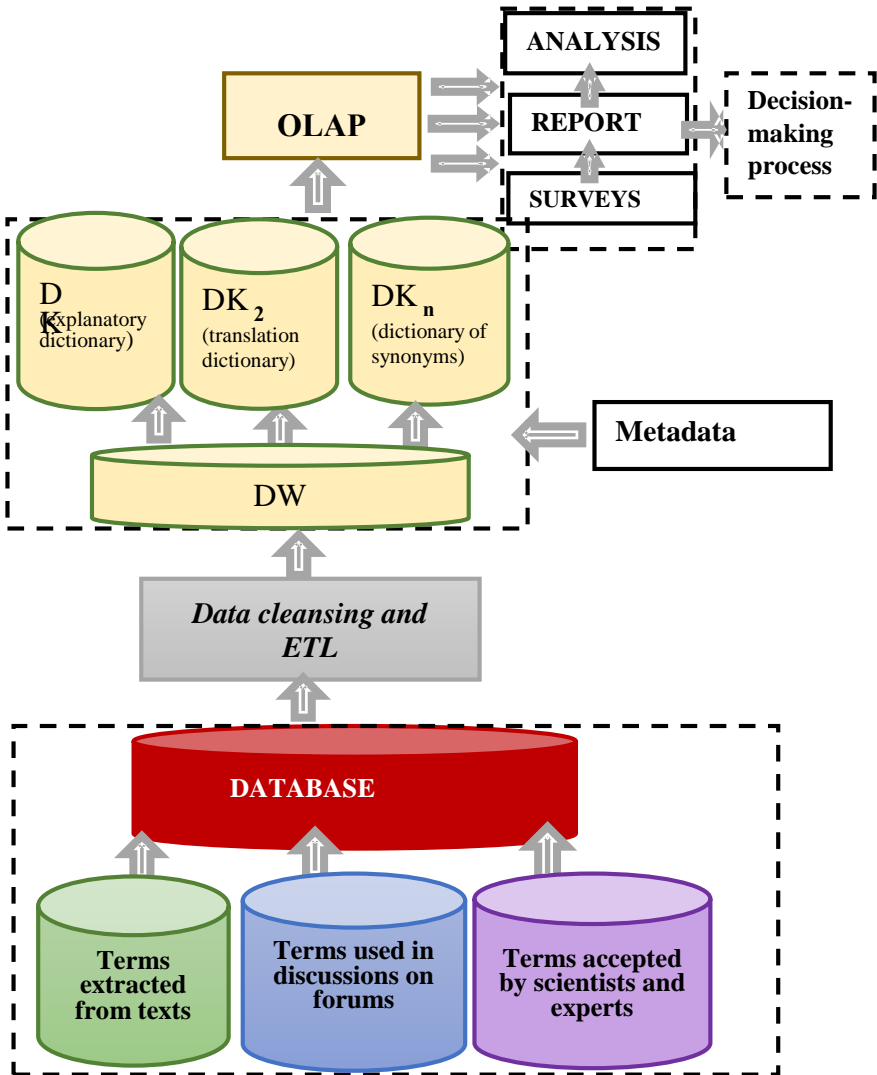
ANALYSIS

REPORT

SURVEYS

Decision-making process

OLAP

D K (explanatory dictionary)

$DK_2$ (translation dictionary)

$DK_n$ (dictionary of synonyms)

Metadata

DW

Data cleansing and ETL

DATABASE

Terms extracted from texts

Terms used in discussions on forums

Terms accepted by scientists and experts